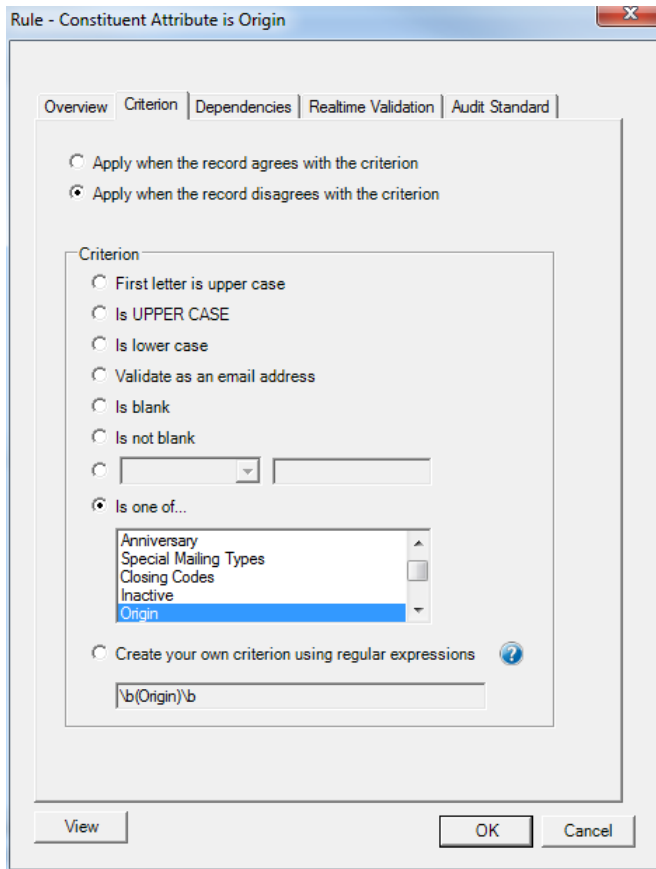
Rule - Constituent Attribute is Origin

Overview | Criterion | Dependencies | Realtime Validation | Audit Standard

Apply when the record agrees with the criterion
Apply when the record disagrees with the criterion

Criterion
First letter is upper case
Is UPPER CASE
Is lower case
Validate as an email address
Is blank
Is not blank

Is one of...
Anniversary
Special Mailing Types
Closing Codes
Inactive
Origin

Create your own criterion using regular expressions
\b(Origin)\b

View
OK
Cancel